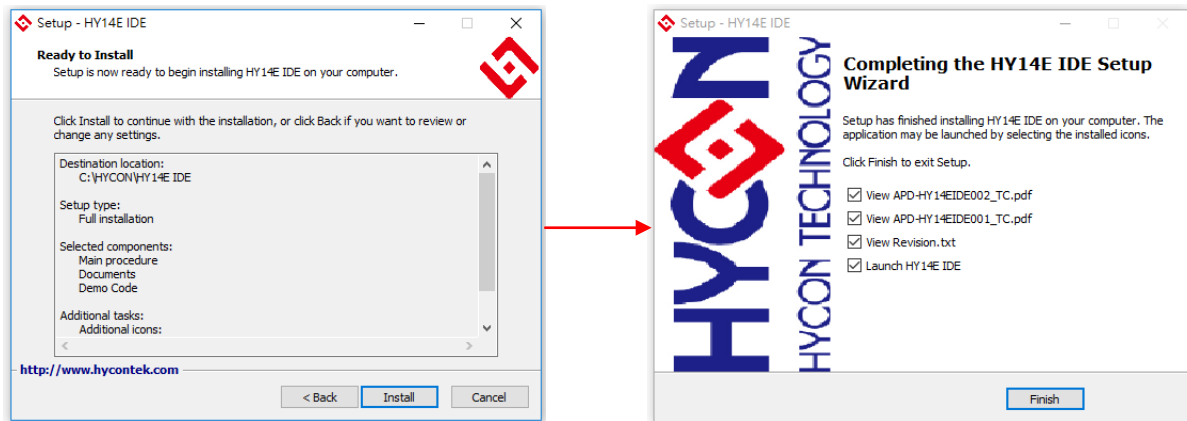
Setup - HY14E IDE

Ready to Install
Setup is now ready to begin installing HY14E IDE on your computer.

Click Install to continue with the installation, or click Back if you want to review or change any settings.

Destination location:
C:\HYCON\HY14E IDE

Setup type:
Full installation

Selected components:
Main procedure
Documents
Demo Code

Additional tasks:
Additional icons:

http://www.hycontek.com

< Back
Install
Cancel

Setup - HY14E IDE

HYCON
HYCON TECHNOLOGY

Completing the HY14E IDE Setup Wizard

Setup has finished installing HY14E IDE on your computer. The application may be launched by selecting the installed icons.

Click Finish to exit Setup.

View APD-HY14EIDE002_TC.pdf
View APD-HY14EIDE001_TC.pdf
View Revision.txt
Launch HY14E IDE

Finish